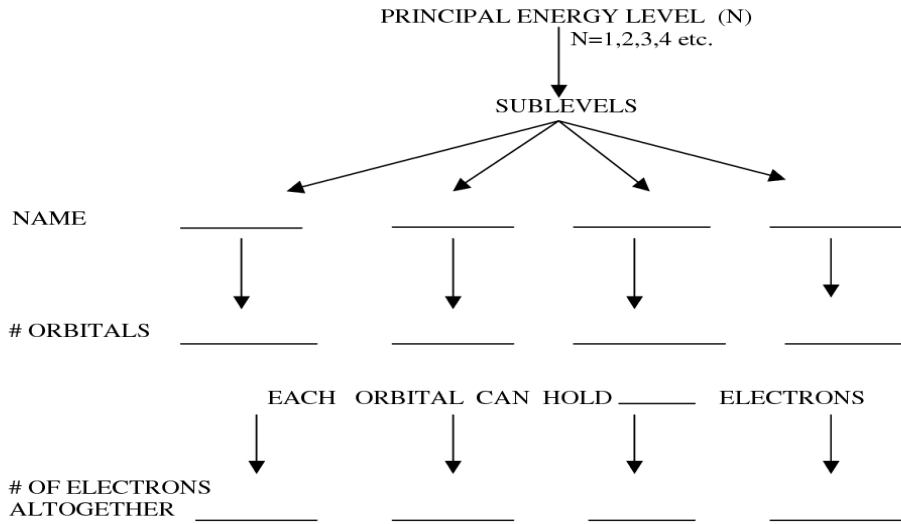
PRINCIPAL ENERGY LEVEL (N)
N=1,2,3,4 etc.

SUBLEVELS

NAME __________ __________ __________ __________

# ORBITALS __________ __________ __________ __________

EACH ORBITAL CAN HOLD ______ ELECTRONS

# OF ELECTRONS ALTOGETHER __________ __________ __________ __________